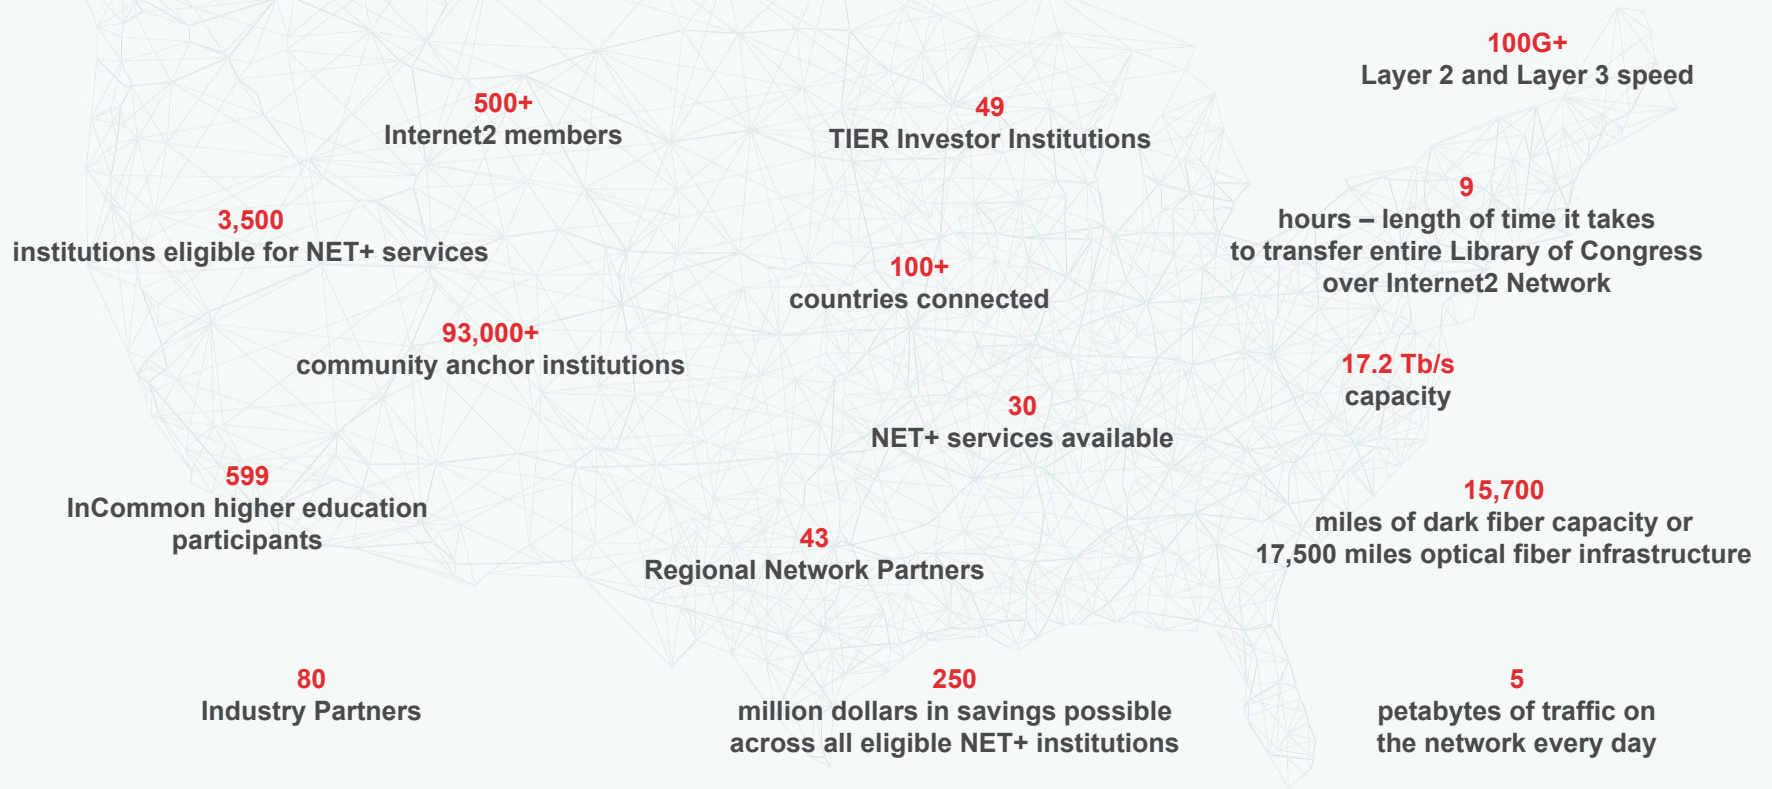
100G+
Layer 2 and Layer 3 speed

500+
Internet2 members

49
TIER Investor Institutions

3,500
institutions eligible for NET+ services

9
hours – length of time it takes to transfer entire Library of Congress over Internet2 Network

100+
countries connected

93,000+
community anchor institutions

17.2 Tb/s
capacity

30
NET+ services available

599
InCommon higher education participants

15,700
miles of dark fiber capacity or 17,500 miles optical fiber infrastructure

43
Regional Network Partners

80
Industry Partners

250
million dollars in savings possible across all eligible NET+ institutions

5
petabytes of traffic on the network every day